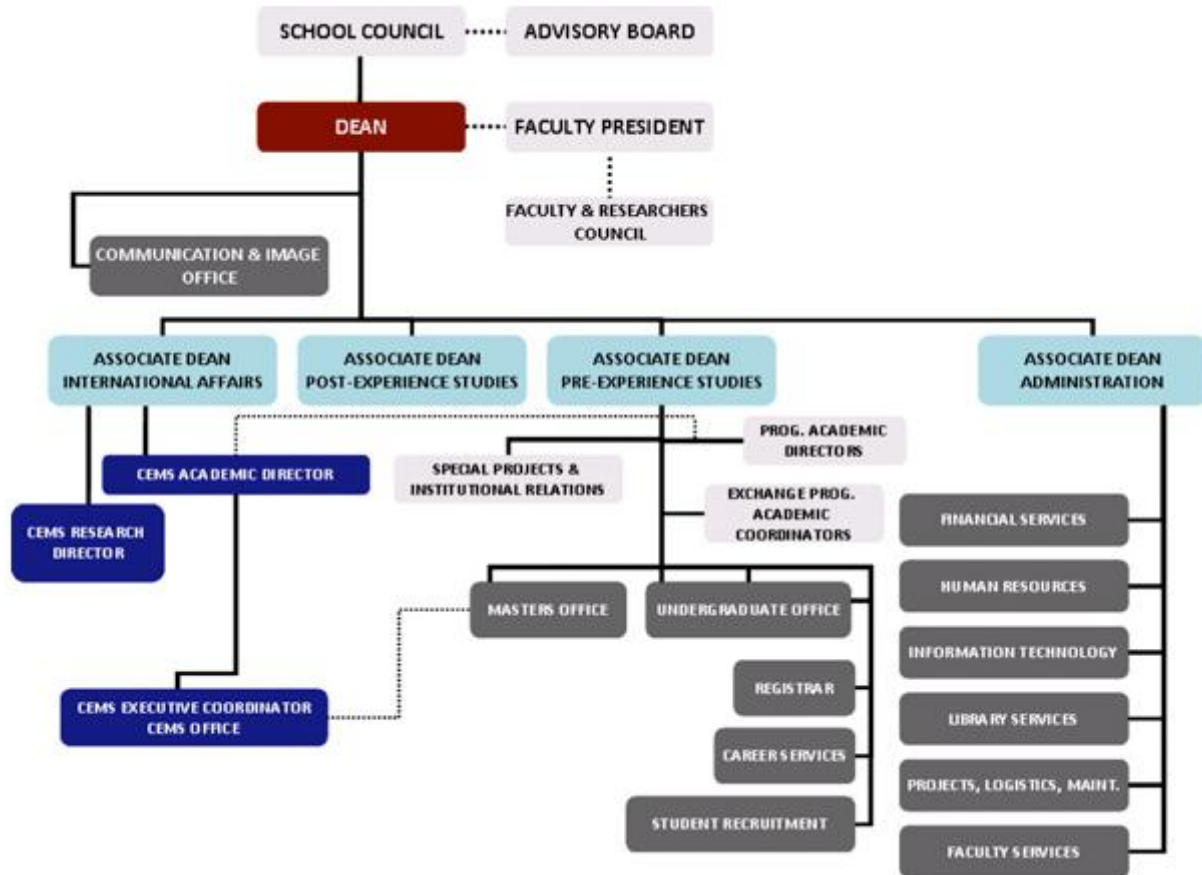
SCHOOL COUNCIL
ADVISORY BOARD
DEAN
FACULTY PRESIDENT
FACULTY & RESEARCHERS COUNCIL
COMMUNICATION & IMAGE OFFICE
ASSOCIATE DEAN INTERNATIONAL AFFAIRS
ASSOCIATE DEAN POST-EXPERIENCE STUDIES
ASSOCIATE DEAN PRE-EXPERIENCE STUDIES
ASSOCIATE DEAN ADMINISTRATION
PROG. ACADEMIC DIRECTORS
CEMS ACADEMIC DIRECTOR
SPECIAL PROJECTS & INSTITUTIONAL RELATIONS
EXCHANGE PROG. ACADEMIC COORDINATORS
CEMS RESEARCH DIRECTOR
FINANCIAL SERVICES
HUMAN RESOURCES
MASTERS OFFICE
UNDERGRADUATE OFFICE
INFORMATION TECHNOLOGY
REGISTRAR
CEMS EXECUTIVE COORDINATOR CEMS OFFICE
LIBRARY SERVICES
CAREER SERVICES
PROJECTS, LOGISTICS, MAINT.
STUDENT RECRUITMENT
FACULTY SERVICES